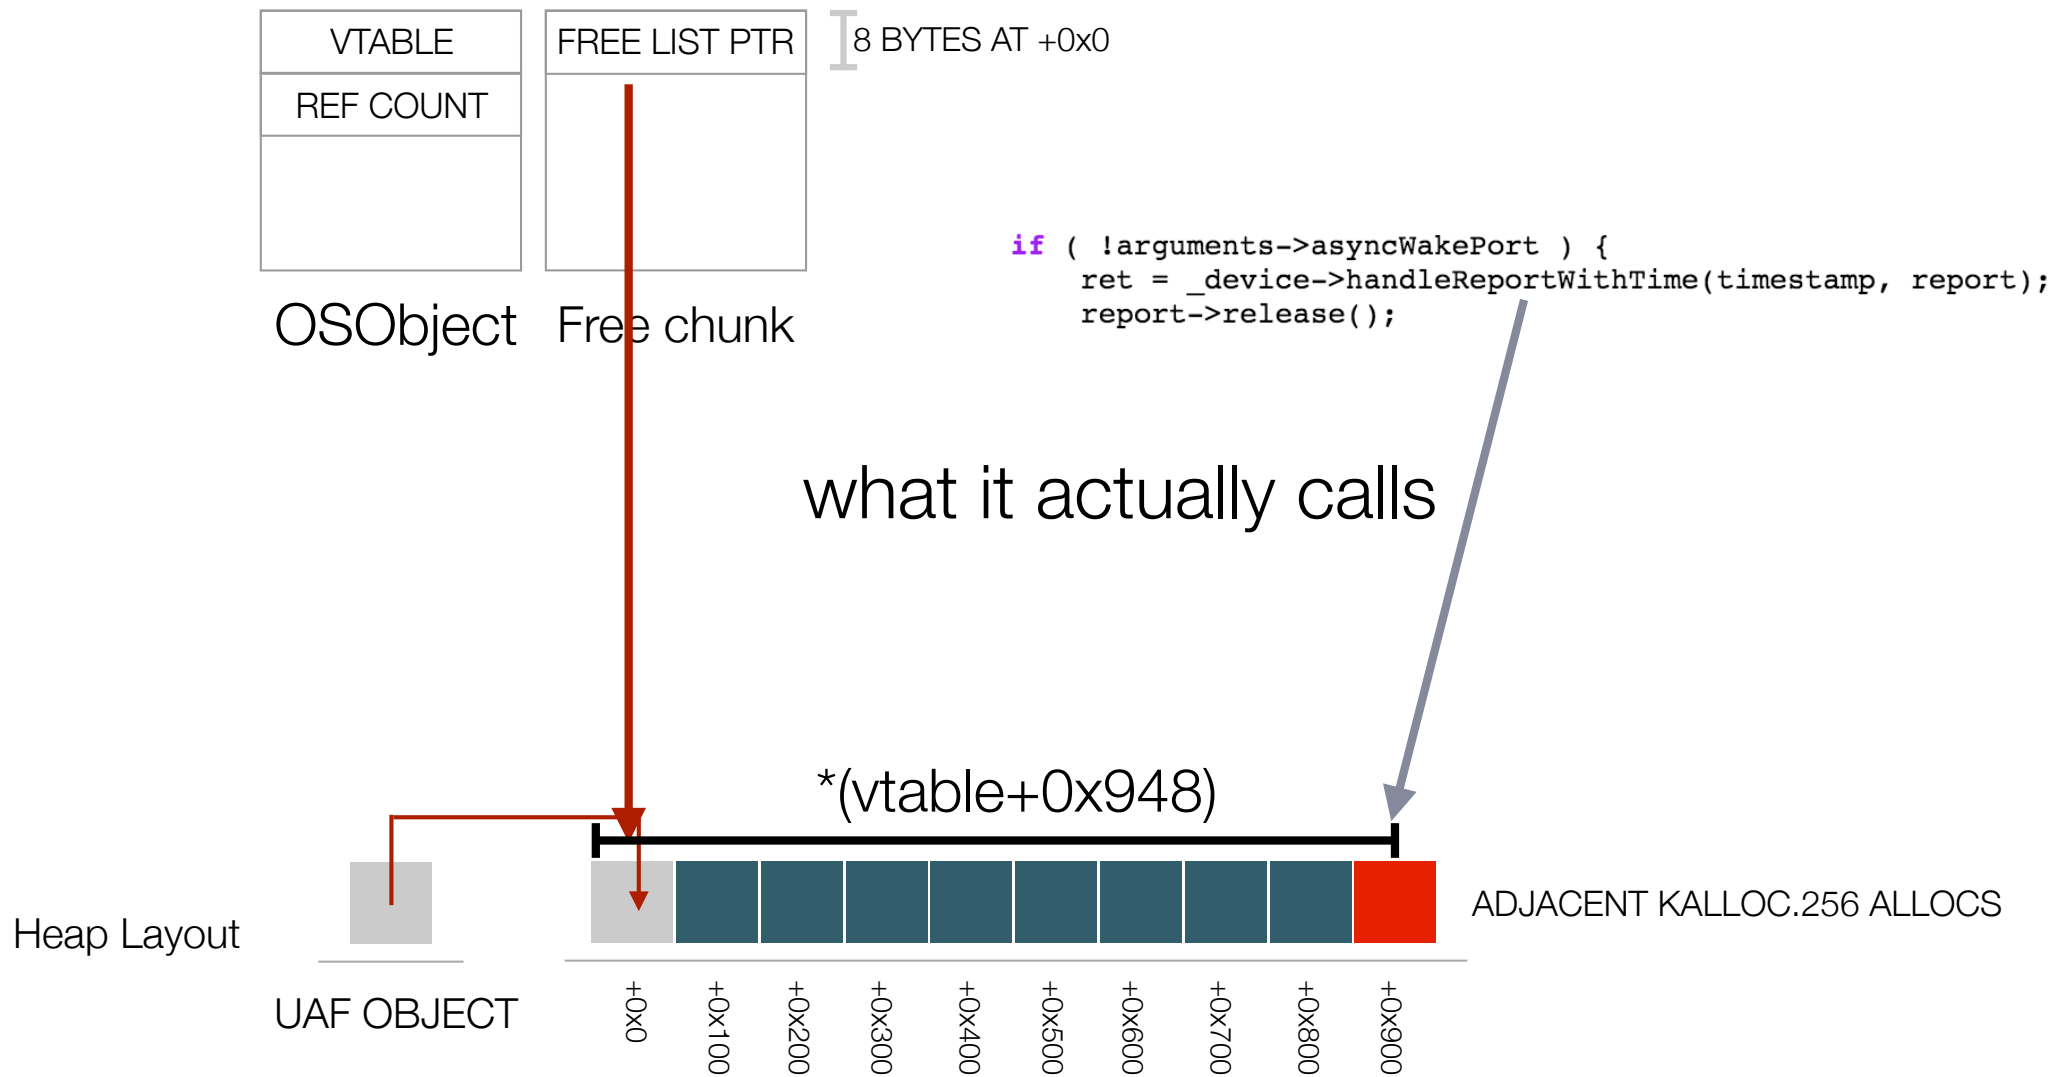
VTABLE
REF COUNT

FREE LIST PTR

8 BYTES AT +0x0

OSObject

Free chunk

```
if ( !arguments->asyncWakePort ) {
    ret = _device->handleReportWithTime(timestamp, report);
    report->release();
```

what it actually calls

*(vtable+0x948)

Heap Layout

ADJACENT KALLOC.256 ALLOCS

UAF OBJECT

+0x0 +0x100 +0x200 +0x300 +0x400 +0x500 +0x600 +0x700 +0x800 +0x900